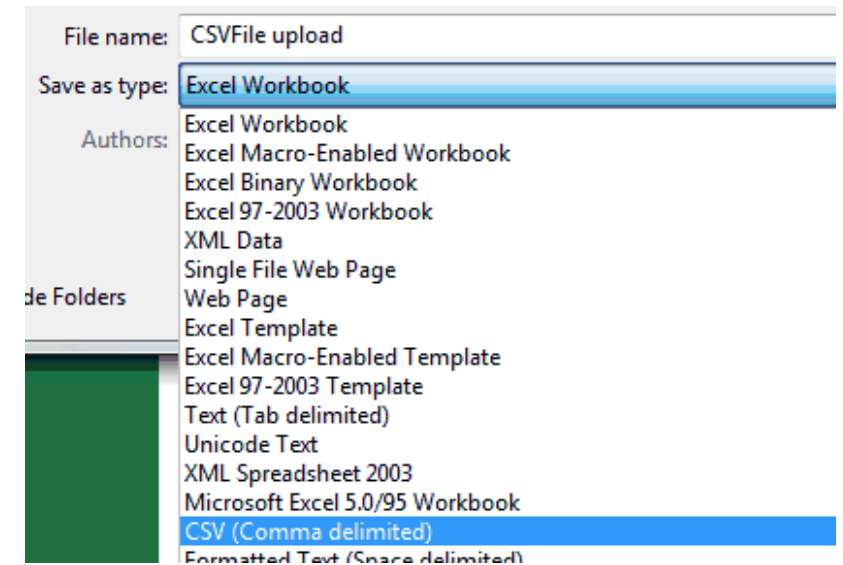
File name: CSVFile upload
Save as type: Excel Workbook
Authors:
de Folders
Excel Workbook
Excel Macro-Enabled Workbook
Excel Binary Workbook
Excel 97-2003 Workbook
XML Data
Single File Web Page
Web Page
Excel Template
Excel Macro-Enabled Template
Excel 97-2003 Template
Text (Tab delimited)
Unicode Text
XML Spreadsheet 2003
Microsoft Excel 5.0/95 Workbook
CSV (Comma delimited)
Formatted Text (Space delimited)